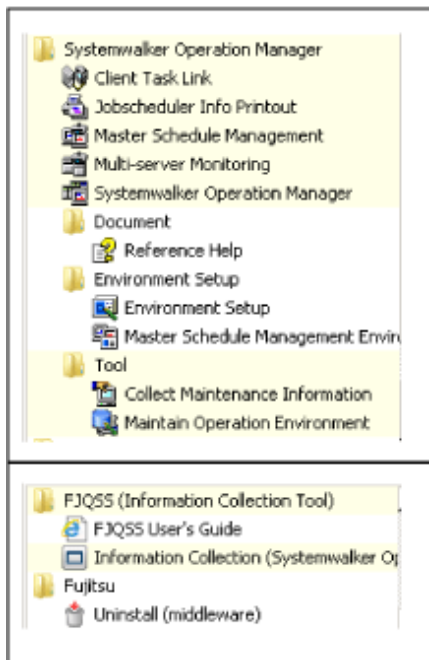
Systemwalker Operation Manager
Client Task Link
Jobscheduler Info Printout
Master Schedule Management
Multi-server Monitoring
Systemwalker Operation Manager
Document
Reference Help
Environment Setup
Environment Setup
Master Schedule Management Envir
Tool
Collect Maintenance Information
Maintain Operation Environment

FJQSS (Information Collection Tool)
FJQSS User's Guide
Information Collection (Systemwalker Op
Fujitsu
Uninstall (middleware)